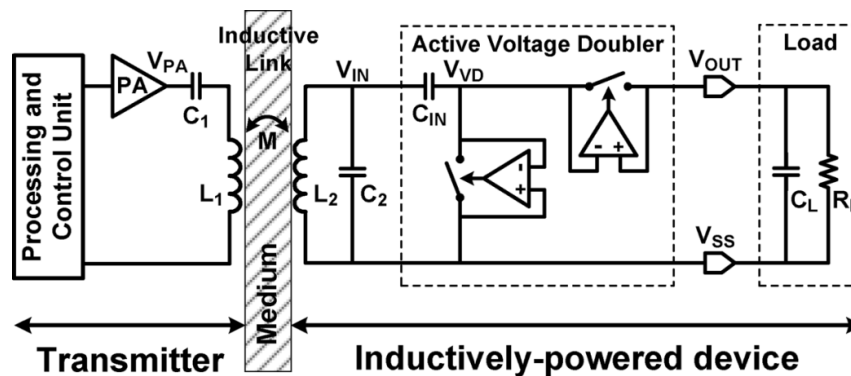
Processing and Control Unit

PA

$V_{PA}$

$C_1$

$L_1$

Inductive Link

M

Medium

$L_2$

$C_2$

$V_{IN}$

Active Voltage Doubler

$C_{IN}$

$V_{VD}$

-
+

- +

$V_{OUT}$

$V_{SS}$

Load

$C_L$

$R_{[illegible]}$

Transmitter

Inductively-powered device